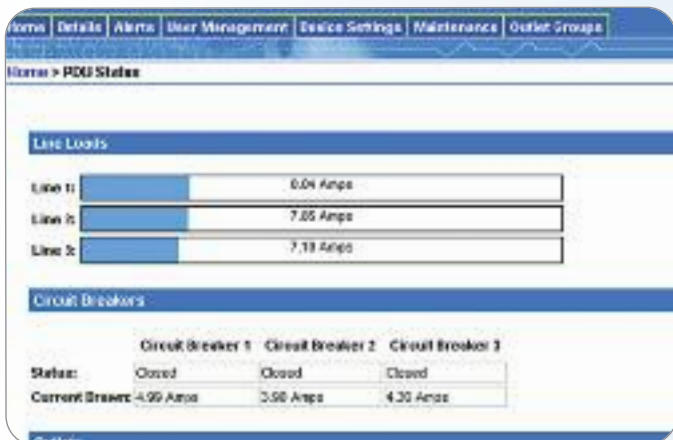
Home | Details | Alerts | User Management | Device Settings | Maintenance | Outlet Groups

Home > PDU Status

Line Loads

Line 1: 0.04 Amps
Line 2: 7.05 Amps
Line 3: 7.18 Amps

Circuit Breakers

| | Circuit Breaker 1 | Circuit Breaker 2 | Circuit Breaker 3 |
|---|---|---|---|
| Status: | Closed | Closed | Closed |
| Current Drawn: | 4.99 Amps | 3.90 Amps | 4.20 Amps |

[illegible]